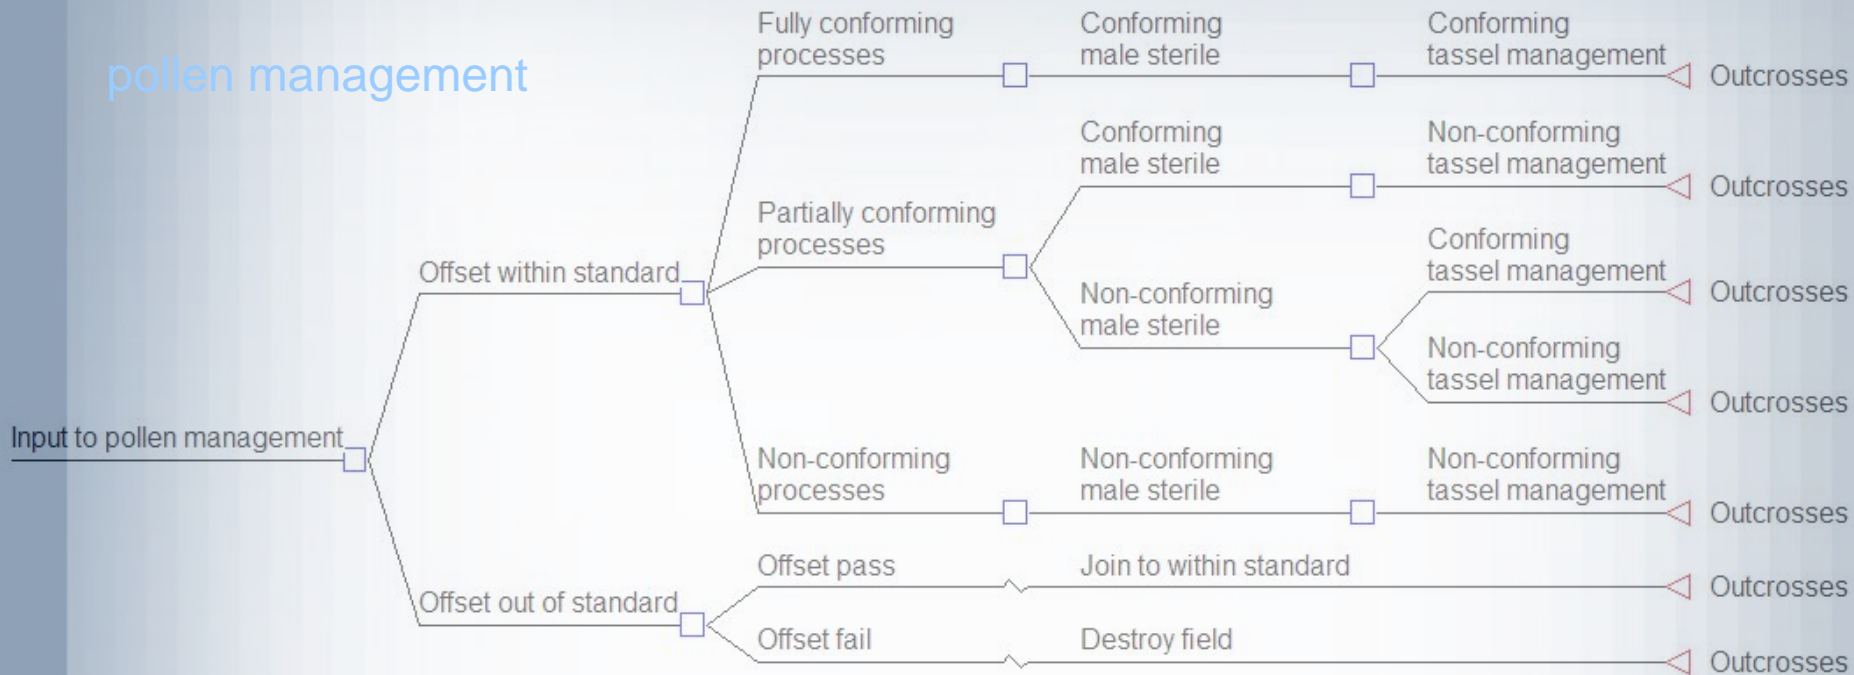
pollen management

Input to pollen management

Offset within standard

Fully conforming processes

Conforming male sterile

Conforming tassel management

Outcrosses

Partially conforming processes

Conforming male sterile

Non-conforming tassel management

Outcrosses

Non-conforming male sterile

Conforming tassel management

Outcrosses

Non-conforming tassel management

Outcrosses

Non-conforming processes

Non-conforming male sterile

Non-conforming tassel management

Outcrosses

Offset out of standard

Offset pass

Join to within standard

Outcrosses

Offset fail

Destroy field

Outcrosses